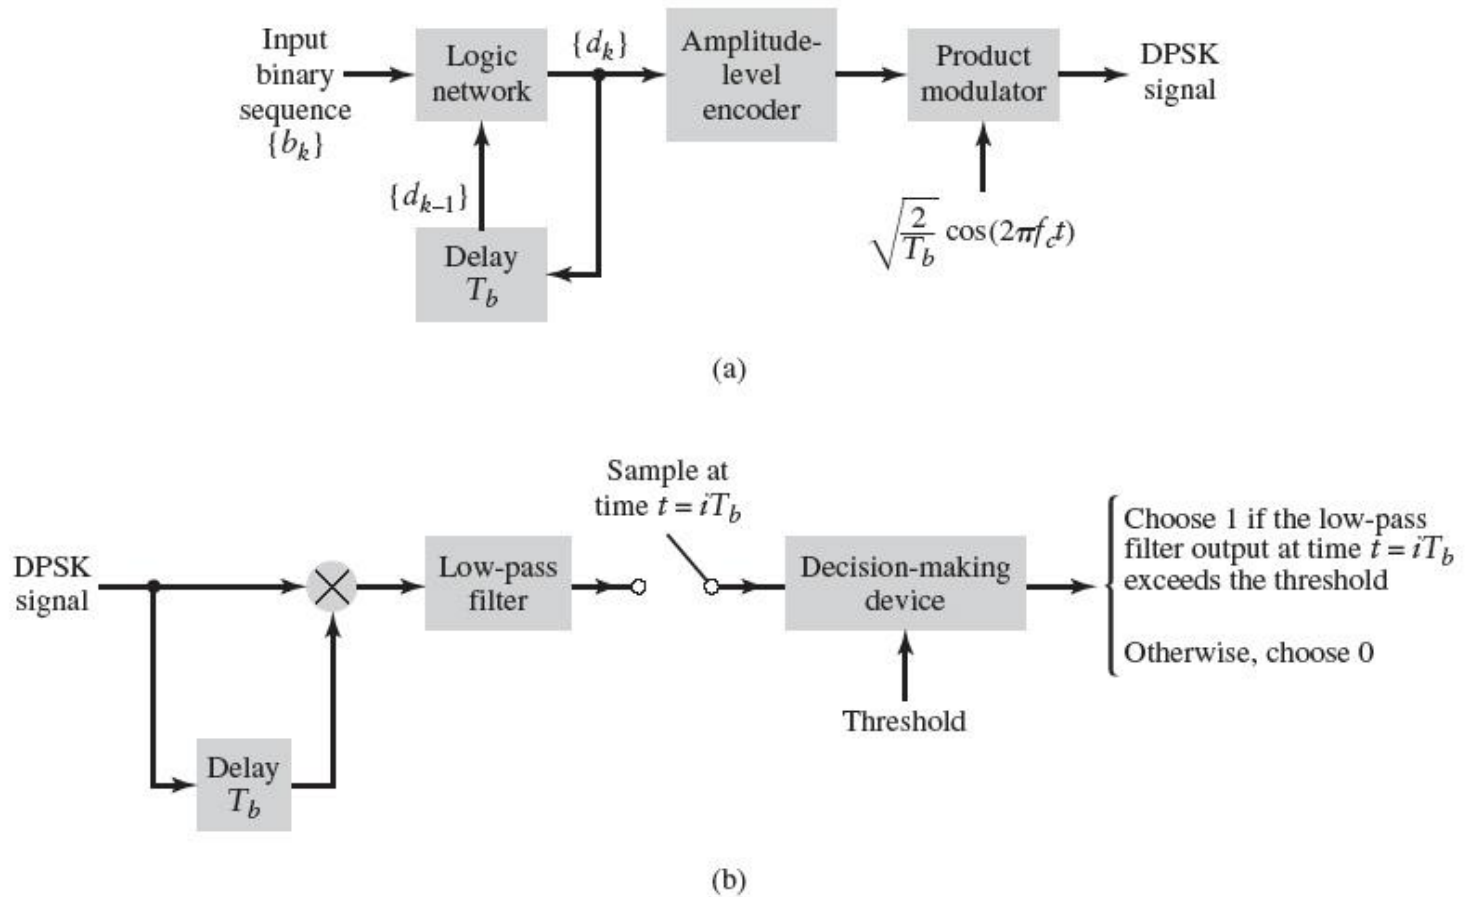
Input binary sequence $\{b_k\}$

Logic network

$\{d_k\}$

Amplitude-level encoder

Product modulator

DPSK signal

$\{d_{k-1}\}$

Delay $T_b$

$\sqrt{\frac{2}{T_b}}\cos(2\pi f_c t)$

(a)

DPSK signal

Low-pass filter

Sample at time $t = iT_b$

Decision-making device

Choose 1 if the low-pass filter output at time $t = iT_b$ exceeds the threshold

Otherwise, choose 0

Threshold

Delay $T_b$

(b)